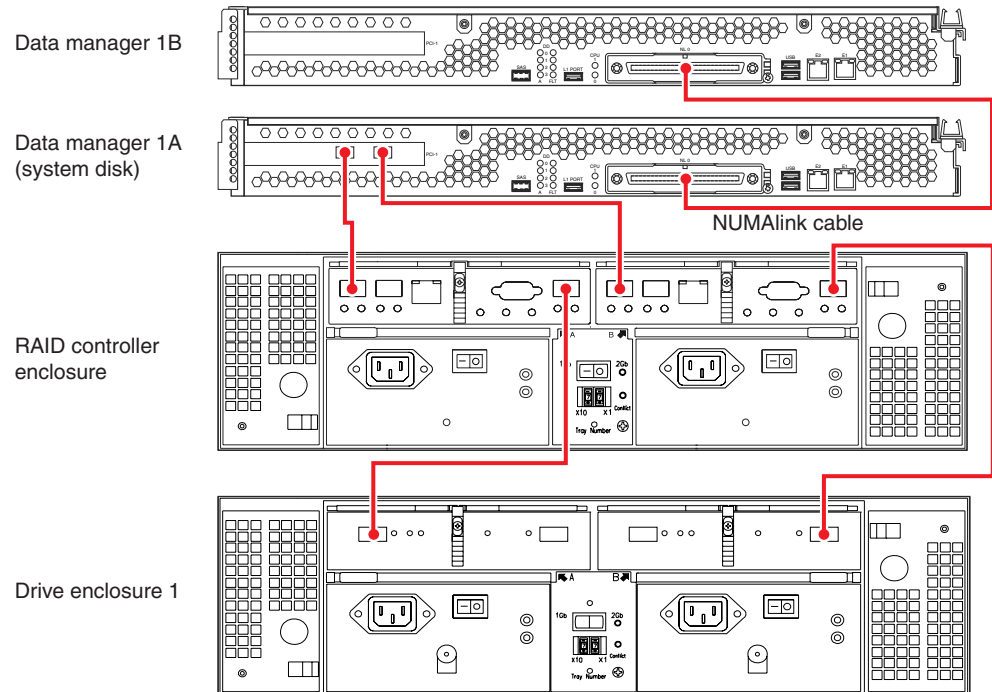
Data manager 1B

PCI-1

SAS

L1 PORT

CPU

NL 0

USB

E2

E1

Data manager 1A (system disk)

PCI-1

SAS

L1 PORT

CPU

NL 0

USB

E2

E1

NUMAlink cable

RAID controller enclosure

A

B

1Gb

2Gb

X10

X1

Conflict

Tray Number

Drive enclosure 1

A

B

1Gb

2Gb

X10

X1

Conflict

Tray Number